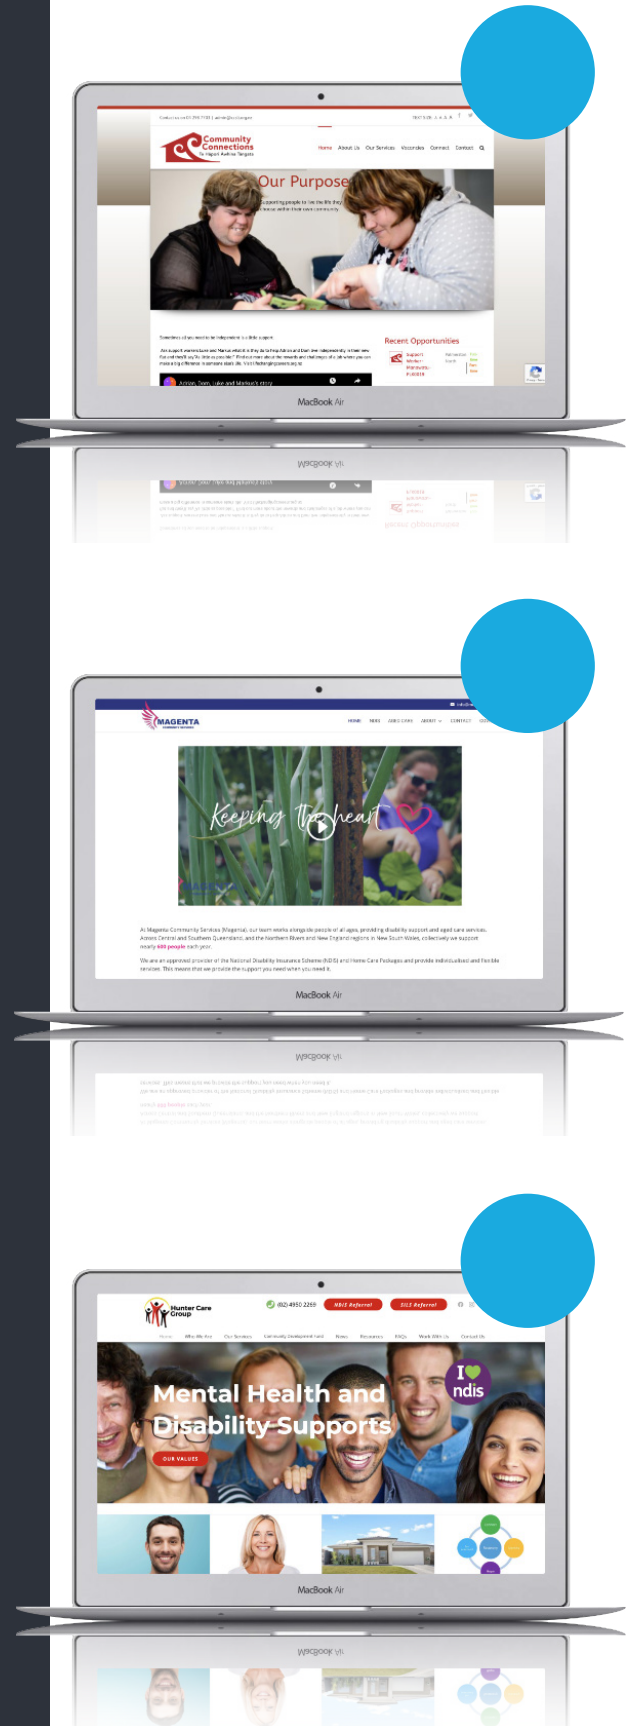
Community Connections

Home About Us Our Services Vacancies Connect Contact

Our Purpose

Supporting people to live the life they choose within their own community.

Recent Opportunities

Support Worker

Action, Dom, Luke and Markus's story

MacBook Air

MAGENTA

HOME NDIS AGED CARE ABOUT CONTACT

Keeping the heart

At Magenta Community Services (Magenta), our team works alongside people of all ages, providing disability support and aged care services. Across Central and Southern Queensland, and the Northern Rivers and New England regions in New South Wales, collectively we support nearly 600 people each year.

We are an approved provider of the National Disability Insurance Scheme (NDIS) and Home Care Packages and provide individualised and flexible services. This means that we provide the support you need when you need it.

MacBook Air

Hunter Care Group

(02) 4950 2269

NDIS Referral

SILS Referral

Home Who We Are Our Services Community Development Fund News Resources FAQs Work With Us Contact Us

Mental Health and Disability Supports

OUR VALUES

I ndis

MacBook Air